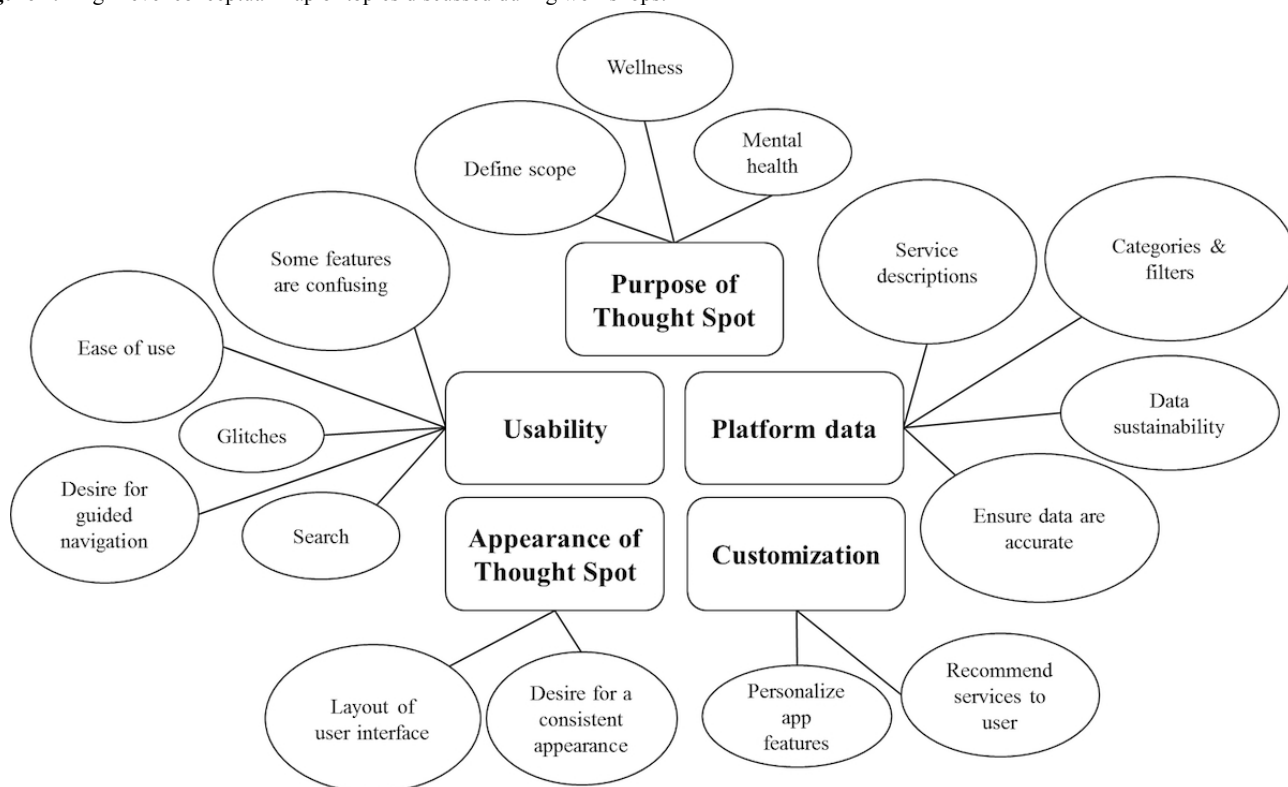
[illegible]

Wellness

Define scope

Mental health

Purpose of Thought Spot

Some features are confusing

Ease of use

Glitches

Desire for guided navigation

Search

Usability

Service descriptions

Categories & filters

Data sustainability

Ensure data are accurate

Platform data

Appearance of Thought Spot

Customization

Layout of user interface

Desire for a consistent appearance

Personalize app features

Recommend services to user